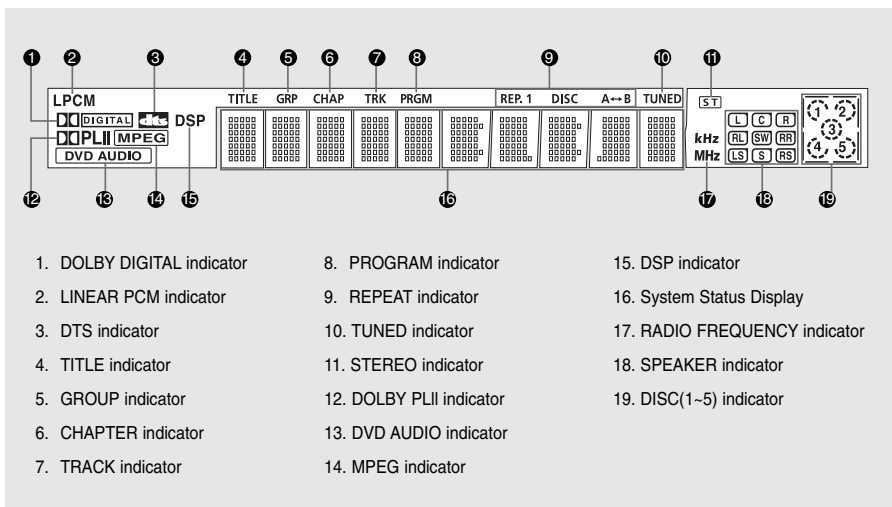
1 2 3 4 5 6 7 8 9 10 11

LPCM TITLE GRP CHAP TRK PRGM REP. 1 DISC A↔B TUNED ST

DIGITAL dts DSP kHz MHz L C R RL SW RR LS S RS 1 2 3 4 5

PLII MPEG

DVD AUDIO

12 13 14 15 16 17 18 19

1. DOLBY DIGITAL indicator
2. LINEAR PCM indicator
3. DTS indicator
4. TITLE indicator
5. GROUP indicator
6. CHAPTER indicator
7. TRACK indicator
8. PROGRAM indicator
9. REPEAT indicator
10. TUNED indicator
11. STEREO indicator
12. DOLBY PLII indicator
13. DVD AUDIO indicator
14. MPEG indicator
15. DSP indicator
16. System Status Display
17. RADIO FREQUENCY indicator
18. SPEAKER indicator
19. DISC(1~5) indicator